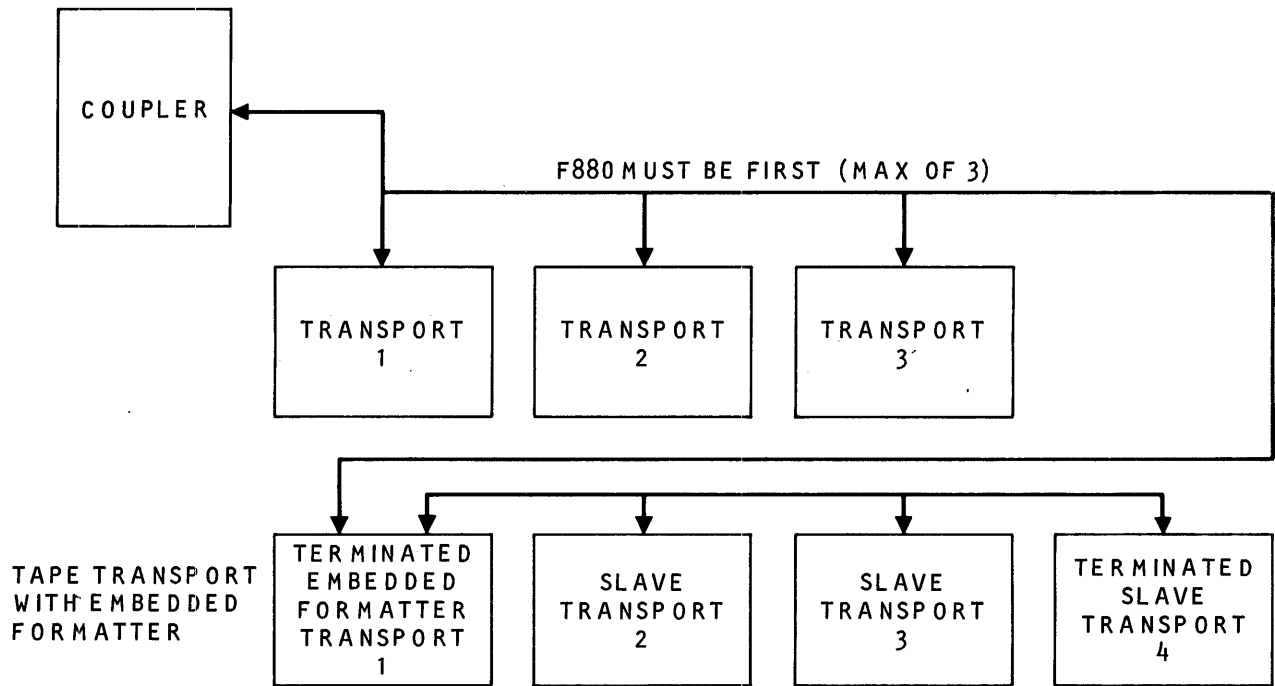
COUPLER

F880 MUST BE FIRST (MAX OF 3)

TRANSPORT 1

TRANSPORT 2

TRANSPORT 3

TAPE TRANSPORT WITH EMBEDDED FORMATTER

TERMINATED EMBEDDED FORMATTER TRANSPORT 1

SLAVE TRANSPORT 2

SLAVE TRANSPORT 3

TERMINATED SLAVE TRANSPORT 4